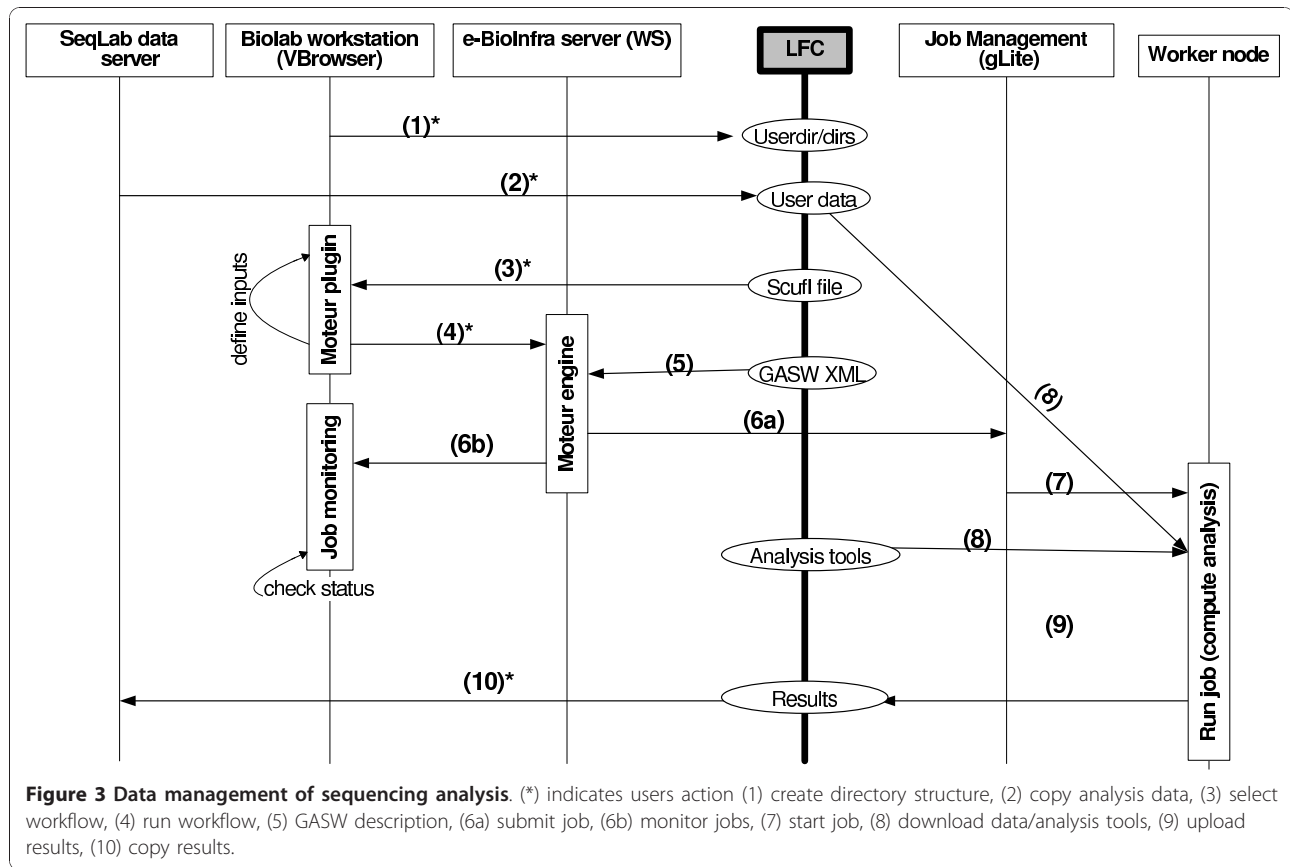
SeqLab data server

Biolab workstation (VBrowser)

e-BioInfra server (WS)

LFC

Job Management (gLite)

Worker node

(1)*

Userdir/dirs

(2)*

User data

define inputs

Moteur plugin

(3)*

Scufl file

(4)*

Moteur engine

(5)

GASW XML

(8)

Job monitoring

(6b)

(6a)

(7)

Run job (compute analysis)

(8)

Analysis tools

check status

(9)

(10)*

Results

**Figure 3 Data management of sequencing analysis**. (*) indicates users action (1) create directory structure, (2) copy analysis data, (3) select workflow, (4) run workflow, (5) GASW description, (6a) submit job, (6b) monitor jobs, (7) start job, (8) download data/analysis tools, (9) upload results, (10) copy results.